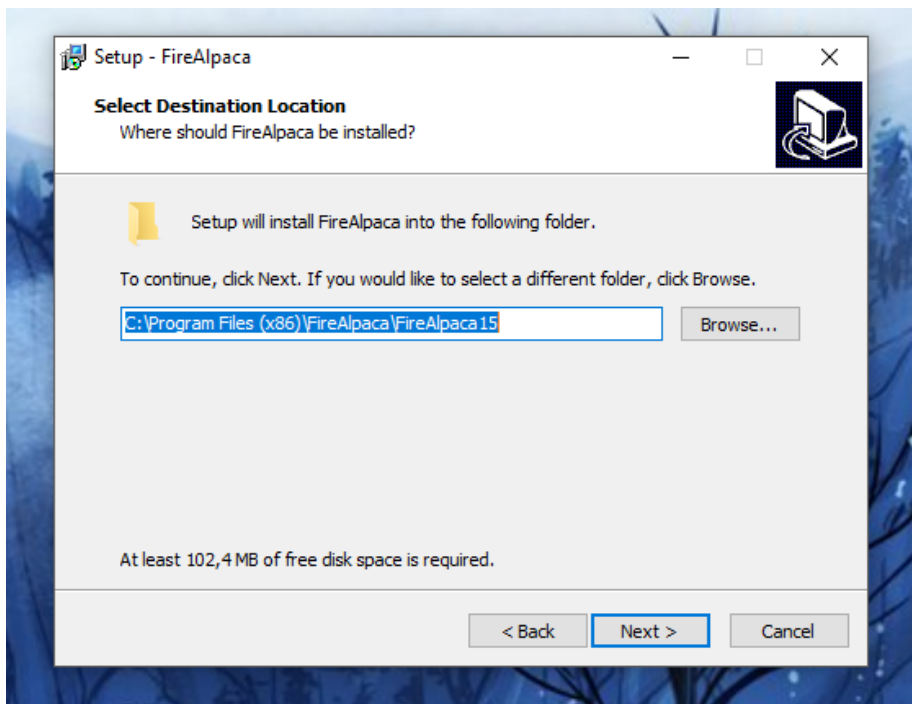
Setup - FireAlpaca

Select Destination Location
Where should FireAlpaca be installed?

Setup will install FireAlpaca into the following folder.

To continue, click Next. If you would like to select a different folder, click Browse.

C:\Program Files (x86)\FireAlpaca\FireAlpaca15

Browse...

At least 102,4 MB of free disk space is required.

< Back

Next >

Cancel